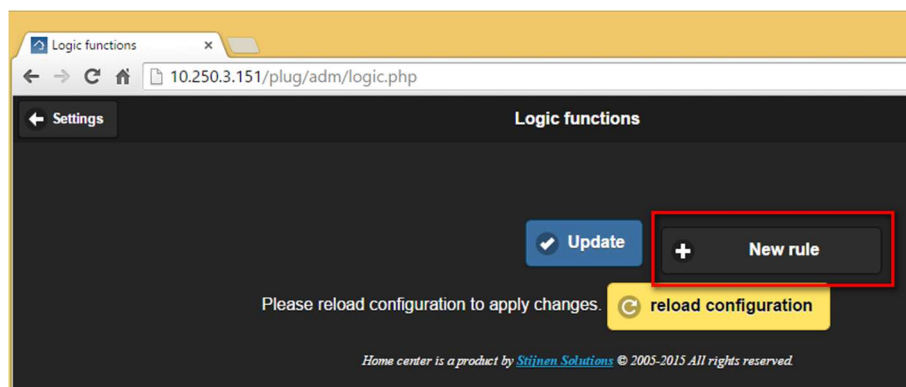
Logic functions ×

10.250.3.151/plug/adm/logic.php

Settings

Logic functions

Update

New rule

Please reload configuration to apply changes.

reload configuration

Home center is a product by Stijnen Solutions © 2005-2015 All rights reserved.